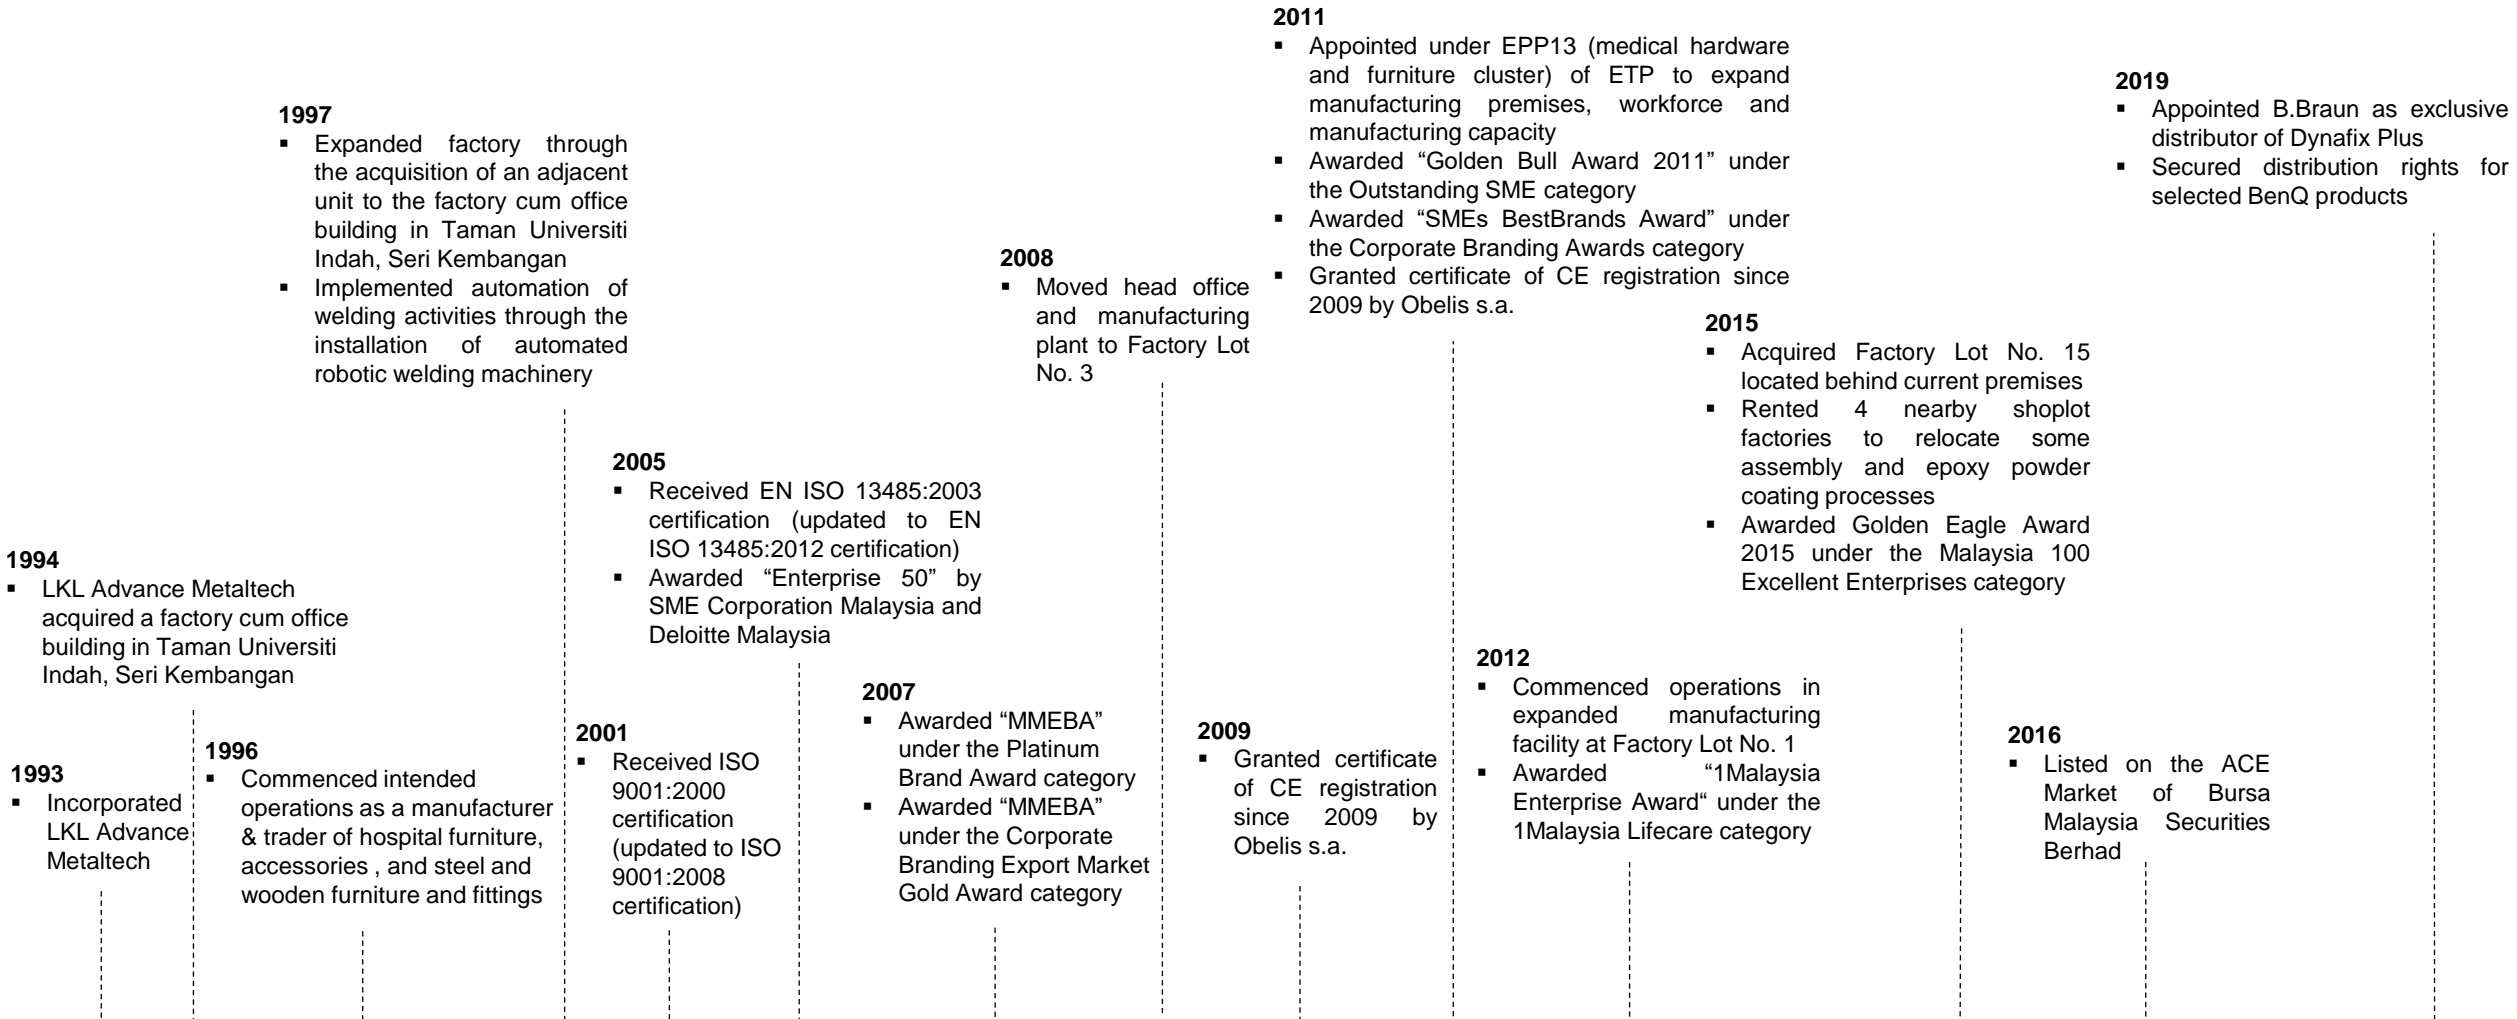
1993
▪ Incorporated LKL Advance Metaltech

1994
▪ LKL Advance Metaltech acquired a factory cum office building in Taman Universiti Indah, Seri Kembangan

1996
▪ Commenced intended operations as a manufacturer & trader of hospital furniture, accessories , and steel and wooden furniture and fittings

1997
▪ Expanded factory through the acquisition of an adjacent unit to the factory cum office building in Taman Universiti Indah, Seri Kembangan
▪ Implemented automation of welding activities through the installation of automated robotic welding machinery

2001
▪ Received ISO 9001:2000 certification (updated to ISO 9001:2008 certification)

2005
▪ Received EN ISO 13485:2003 certification (updated to EN ISO 13485:2012 certification)
▪ Awarded "Enterprise 50" by SME Corporation Malaysia and Deloitte Malaysia

2007
▪ Awarded "MMEBA" under the Platinum Brand Award category
▪ Awarded "MMEBA" under the Corporate Branding Export Market Gold Award category

2008
▪ Moved head office and manufacturing plant to Factory Lot No. 3

2009
▪ Granted certificate of CE registration since 2009 by Obelis s.a.

2011
▪ Appointed under EPP13 (medical hardware and furniture cluster) of ETP to expand manufacturing premises, workforce and manufacturing capacity
▪ Awarded "Golden Bull Award 2011" under the Outstanding SME category
▪ Awarded "SMEs BestBrands Award" under the Corporate Branding Awards category
▪ Granted certificate of CE registration since 2009 by Obelis s.a.

2012
▪ Commenced operations in expanded manufacturing facility at Factory Lot No. 1
▪ Awarded "1Malaysia Enterprise Award" under the 1Malaysia Lifecare category

2015
▪ Acquired Factory Lot No. 15 located behind current premises
▪ Rented 4 nearby shoplot factories to relocate some assembly and epoxy powder coating processes
▪ Awarded Golden Eagle Award 2015 under the Malaysia 100 Excellent Enterprises category

2016
▪ Listed on the ACE Market of Bursa Malaysia Securities Berhad

2019
▪ Appointed B.Braun as exclusive distributor of Dynafix Plus
▪ Secured distribution rights for selected BenQ products